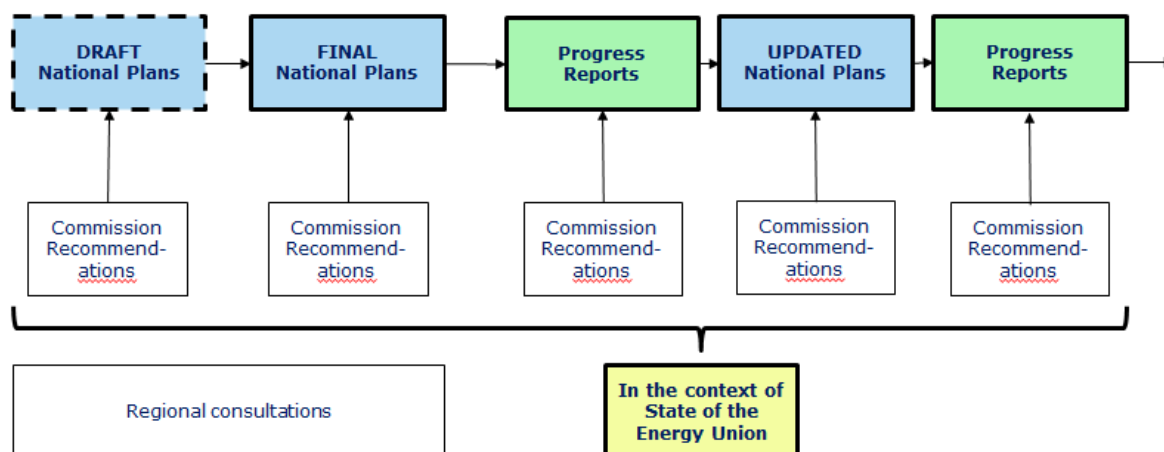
DRAFT National Plans

FINAL National Plans

Progress Reports

UPDATED National Plans

Progress Reports

Commission Recommend-ations

Commission Recommend-ations

Commission Recommend-ations

Commission Recommend-ations

Commission Recommend-ations

Regional consultations

In the context of State of the Energy Union